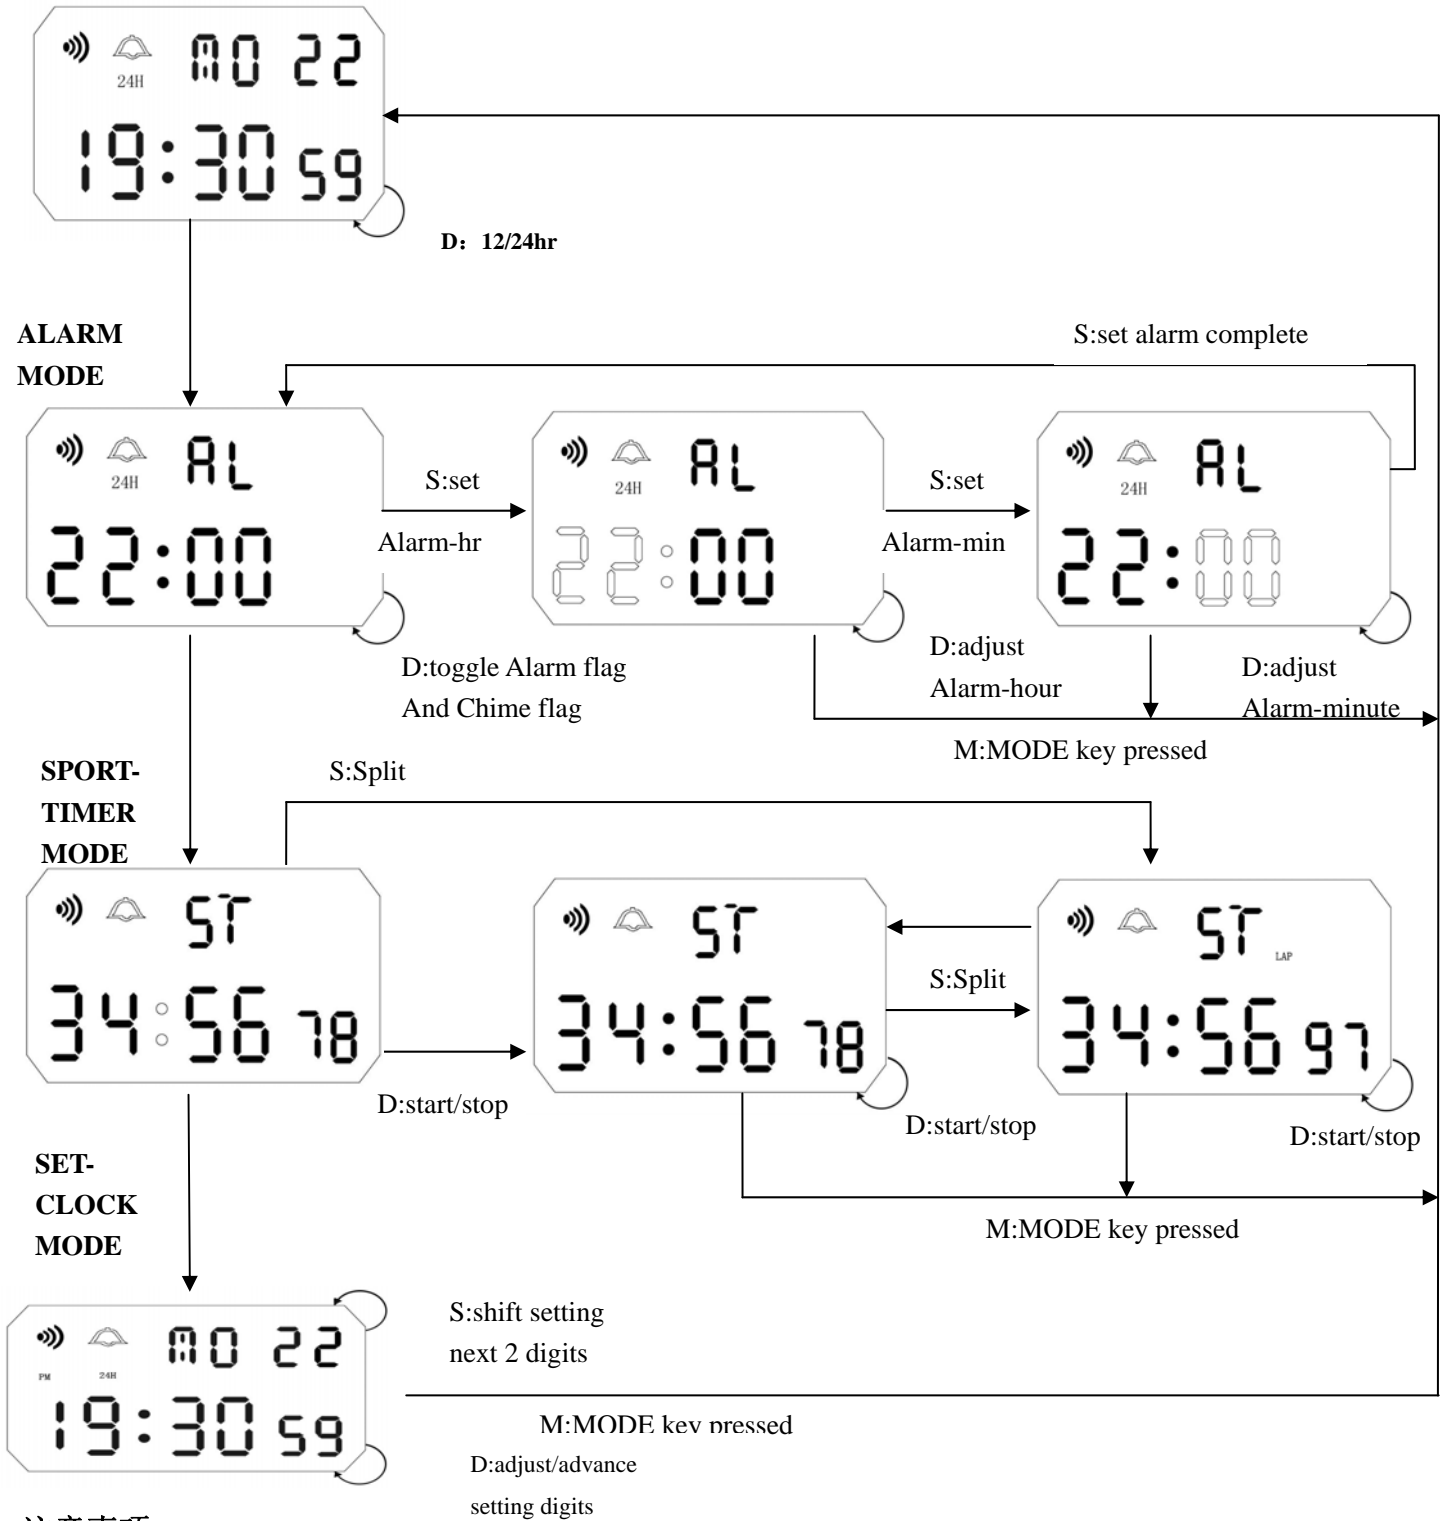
24H MO 22
19:30 59

D：12/24hr

ALARM MODE

S:set alarm complete

24H AL
22:00

S:set
Alarm-hr

24H AL
22:00

S:set
Alarm-min

24H AL
22:00

D:toggle Alarm flag And Chime flag

D:adjust Alarm-hour

D:adjust Alarm-minute

M:MODE key pressed

SPORT-TIMER MODE

S:Split

ST
34:56 78

D:start/stop

ST
34:56 78

S:Split

ST LAP
34:56 97

D:start/stop

D:start/stop

M:MODE key pressed

SET-CLOCK MODE

PM 24H MO 22
19:30 59

S:shift setting next 2 digits

M:MODE key pressed

D:adjust/advance setting digits

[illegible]